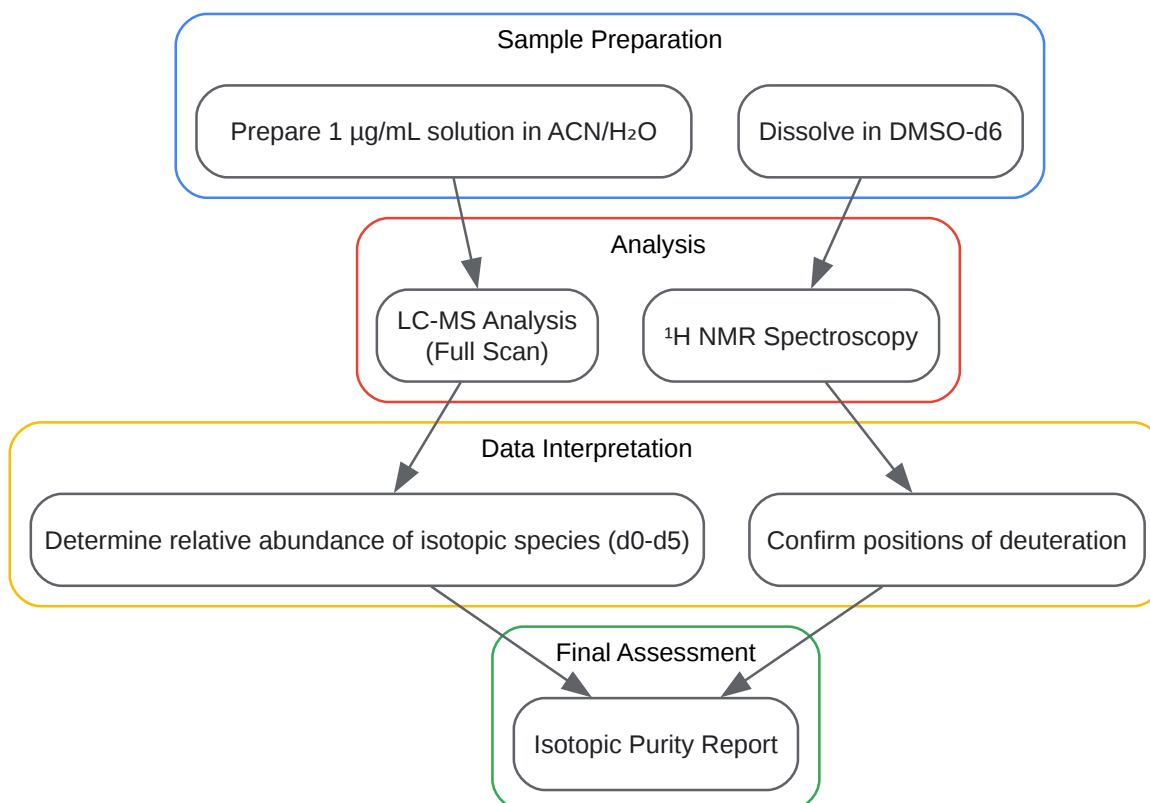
Sample Preparation

Prepare 1 µg/mL solution in ACN/$H_2O$

Dissolve in DMSO-d6

Analysis

LC-MS Analysis (Full Scan)

$^1H$ NMR Spectroscopy

Data Interpretation

Determine relative abundance of isotopic species (d0-d5)

Confirm positions of deuteration

Final Assessment

Isotopic Purity Report